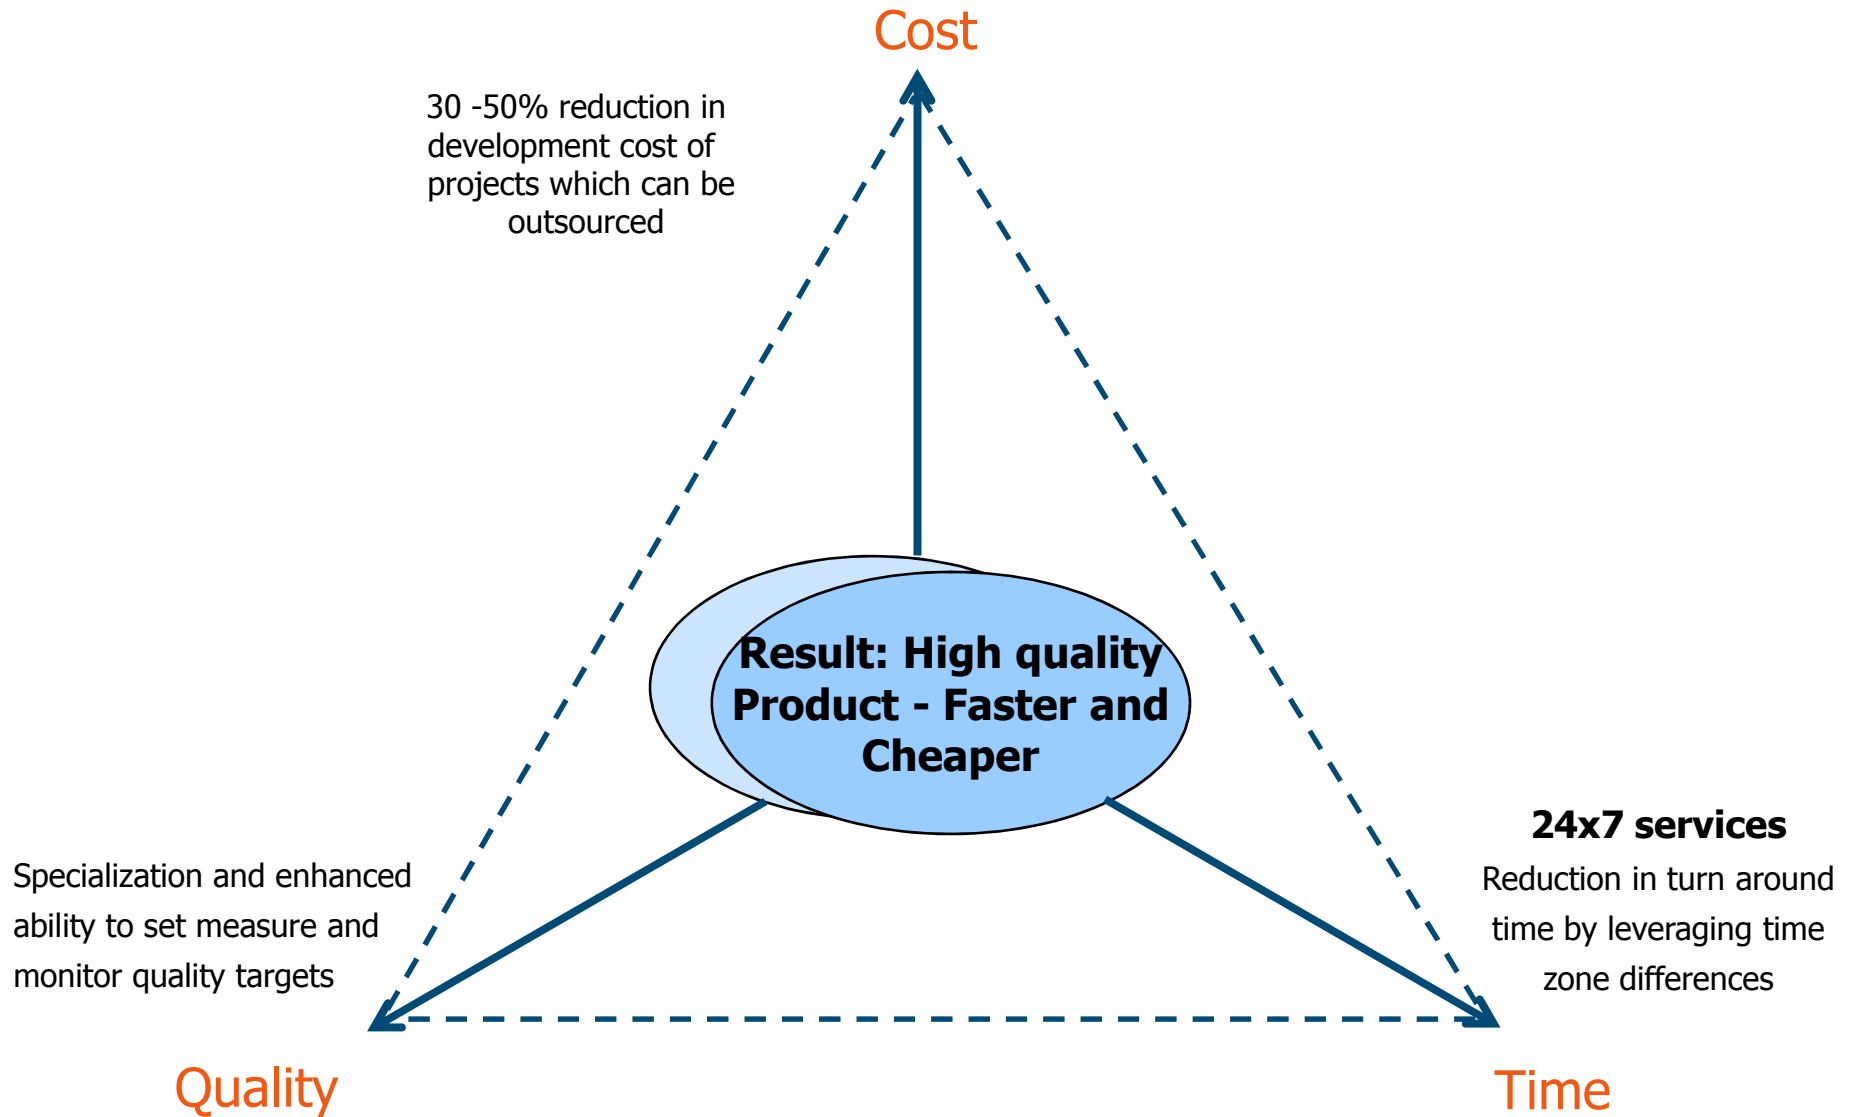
Cost

30 -50% reduction in development cost of projects which can be outsourced

Result: High quality Product - Faster and Cheaper

Specialization and enhanced ability to set measure and monitor quality targets

24x7 services

Reduction in turn around time by leveraging time zone differences

Quality

Time